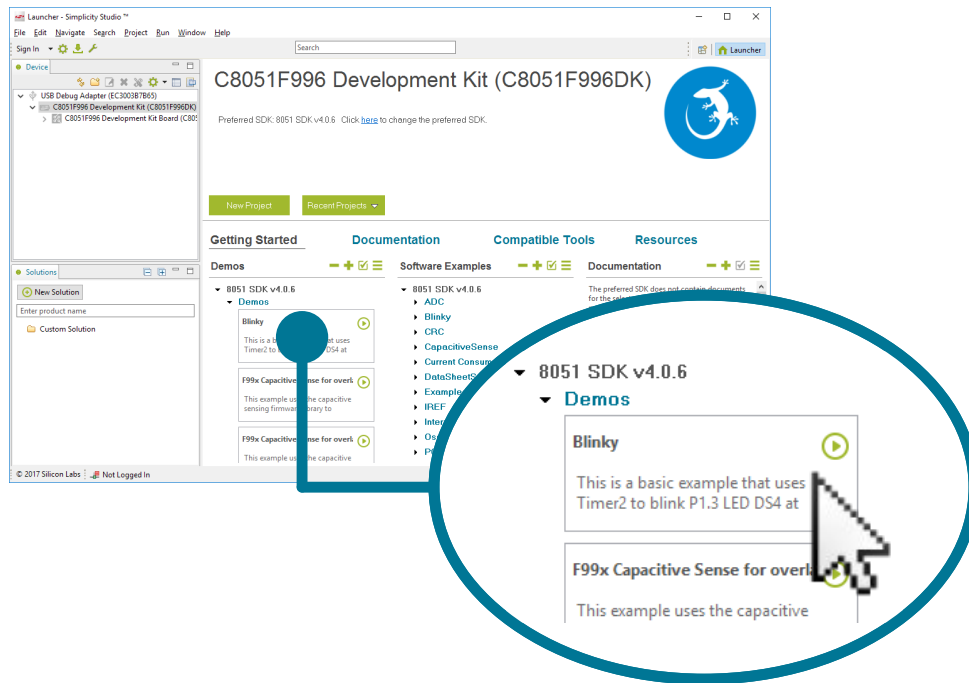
Launcher - Simplicity Studio ™

File Edit Navigate Search Project Run Window Help

Sign In

Search

Launcher

Device

USB Debug Adapter (EC3003B7B65)
C8051F996 Development Kit (C8051F996DK)
C8051F996 Development Kit Board (C80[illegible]

Solutions

New Solution

Enter product name

Custom Solution

© 2017 Silicon Labs | Not Logged In

C8051F996 Development Kit (C8051F996DK)

Preferred SDK: 8051 SDK v4.0.6 Click here to change the preferred SDK.

New Project

Recent Projects

Getting Started Documentation Compatible Tools Resources

Demos

8051 SDK v4.0.6
Demos

Blinky
This is a b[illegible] that uses Timer2 to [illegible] DS4 at

F99x Capacitive Sense for overl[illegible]
This example uses the capacitive sensing firmware library to

F99x Capacitive Sense for overl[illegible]
This example us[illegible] capacitive

Software Examples

8051 SDK v4.0.6
ADC
Blinky
CRC
CapacitiveSense
Current Consum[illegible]
DataSheetS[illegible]
Example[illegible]
IREF
Inter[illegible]
Os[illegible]
P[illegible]

Documentation

The preferred SDK does not contain documents for the select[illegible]

8051 SDK v4.0.6
Demos

Blinky
This is a basic example that uses Timer2 to blink P1.3 LED DS4 at

F99x Capacitive Sense for overl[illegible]
This example uses the capacitive